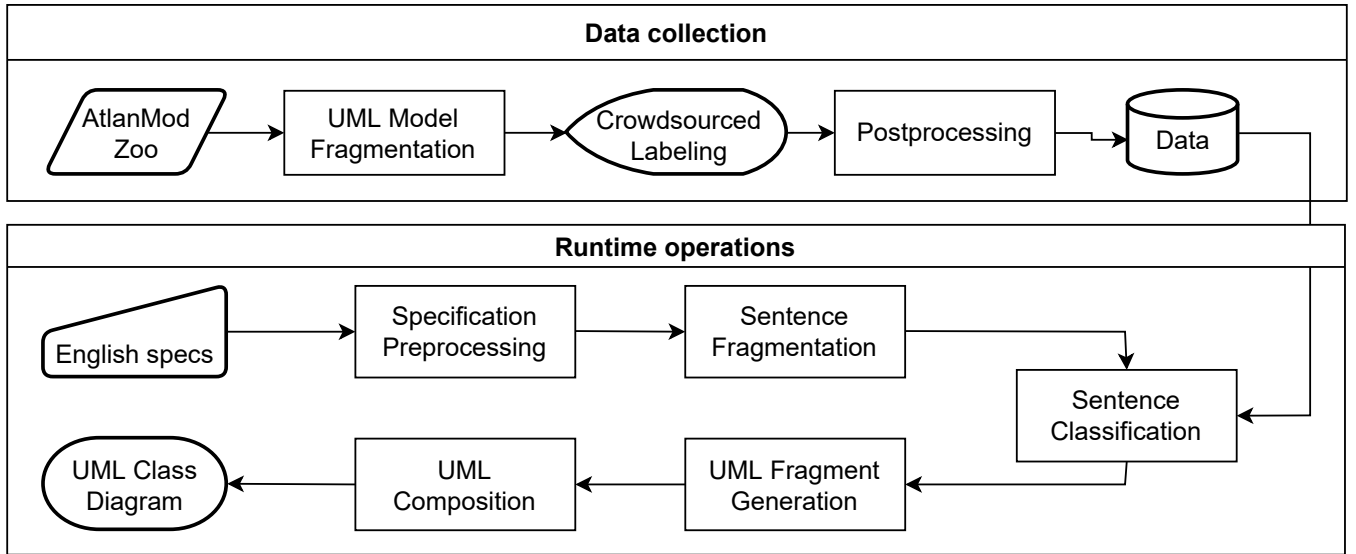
Data collection

AtlanMod Zoo

UML Model Fragmentation

Crowdsourced Labeling

Postprocessing

Data

Runtime operations

English specs

Specification Preprocessing

Sentence Fragmentation

Sentence Classification

UML Fragment Generation

UML Composition

UML Class Diagram